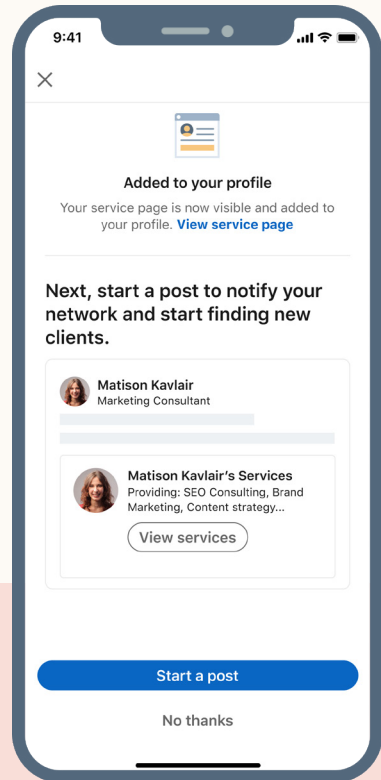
9:41

×

Added to your profile

Your service page is now visible and added to your profile. View service page

Next, start a post to notify your network and start finding new clients.

Matison Kavlair
Marketing Consultant

Matison Kavlair's Services
Providing: SEO Consulting, Brand Marketing, Content strategy...

View services

Start a post

No thanks